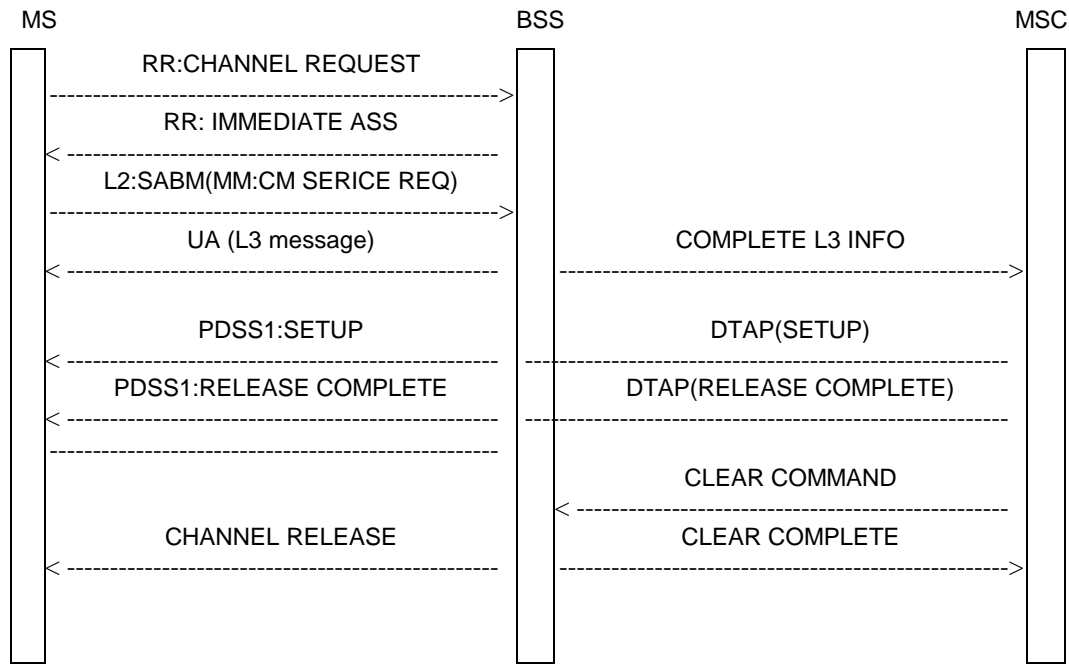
MS

BSS

MSC

RR:CHANNEL REQUEST

RR: IMMEDIATE ASS

L2:SABM(MM:CM SERICE REQ)

UA (L3 message)

COMPLETE L3 INFO

PDSS1:SETUP

DTAP(SETUP)

PDSS1:RELEASE COMPLETE

DTAP(RELEASE COMPLETE)

CLEAR COMMAND

CHANNEL RELEASE

CLEAR COMPLETE